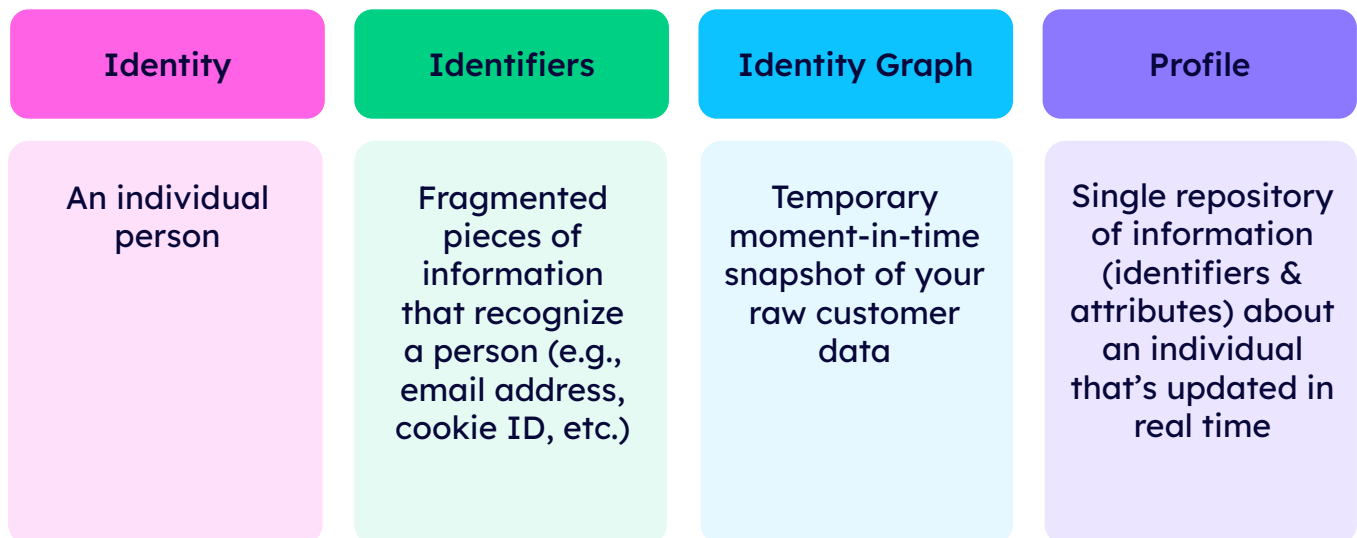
Identity

An individual person

Identifiers

Fragmented pieces of information that recognize a person (e.g., email address, cookie ID, etc.)

Identity Graph

Temporary moment-in-time snapshot of your raw customer data

Profile

Single repository of information (identifiers & attributes) about an individual that's updated in real time